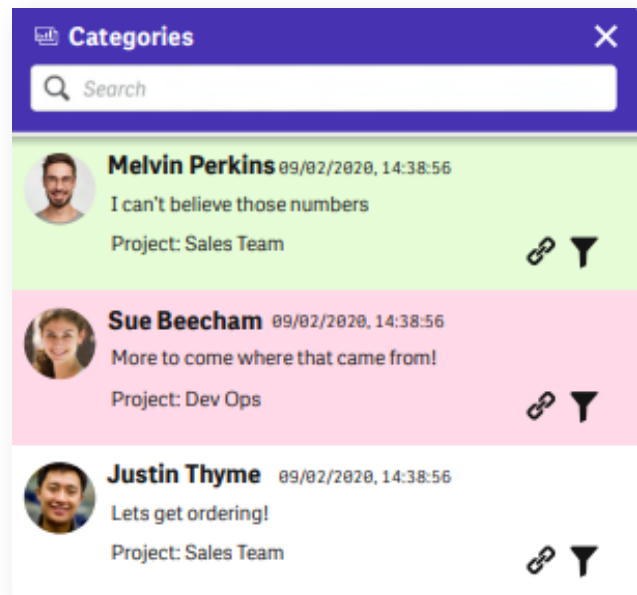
Categories

Search

Melvin Perkins 09/02/2020, 14:38:56
I can't believe those numbers
Project: Sales Team

Sue Beecham 09/02/2020, 14:38:56
More to come where that came from!
Project: Dev Ops

Justin Thyme 09/02/2020, 14:38:56
Lets get ordering!
Project: Sales Team